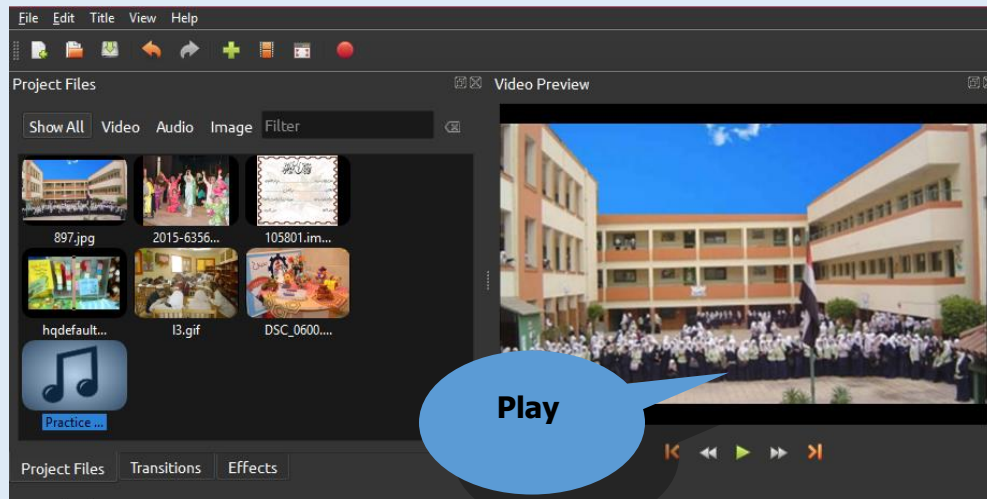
File Edit Title View Help

Project Files

Show All Video Audio Image Filter

897.jpg
2015-6356...
105801.im...
hqdefault...
l3.gif
DSC_0600....
Practice ...

Project Files Transitions Effects

Video Preview

Play